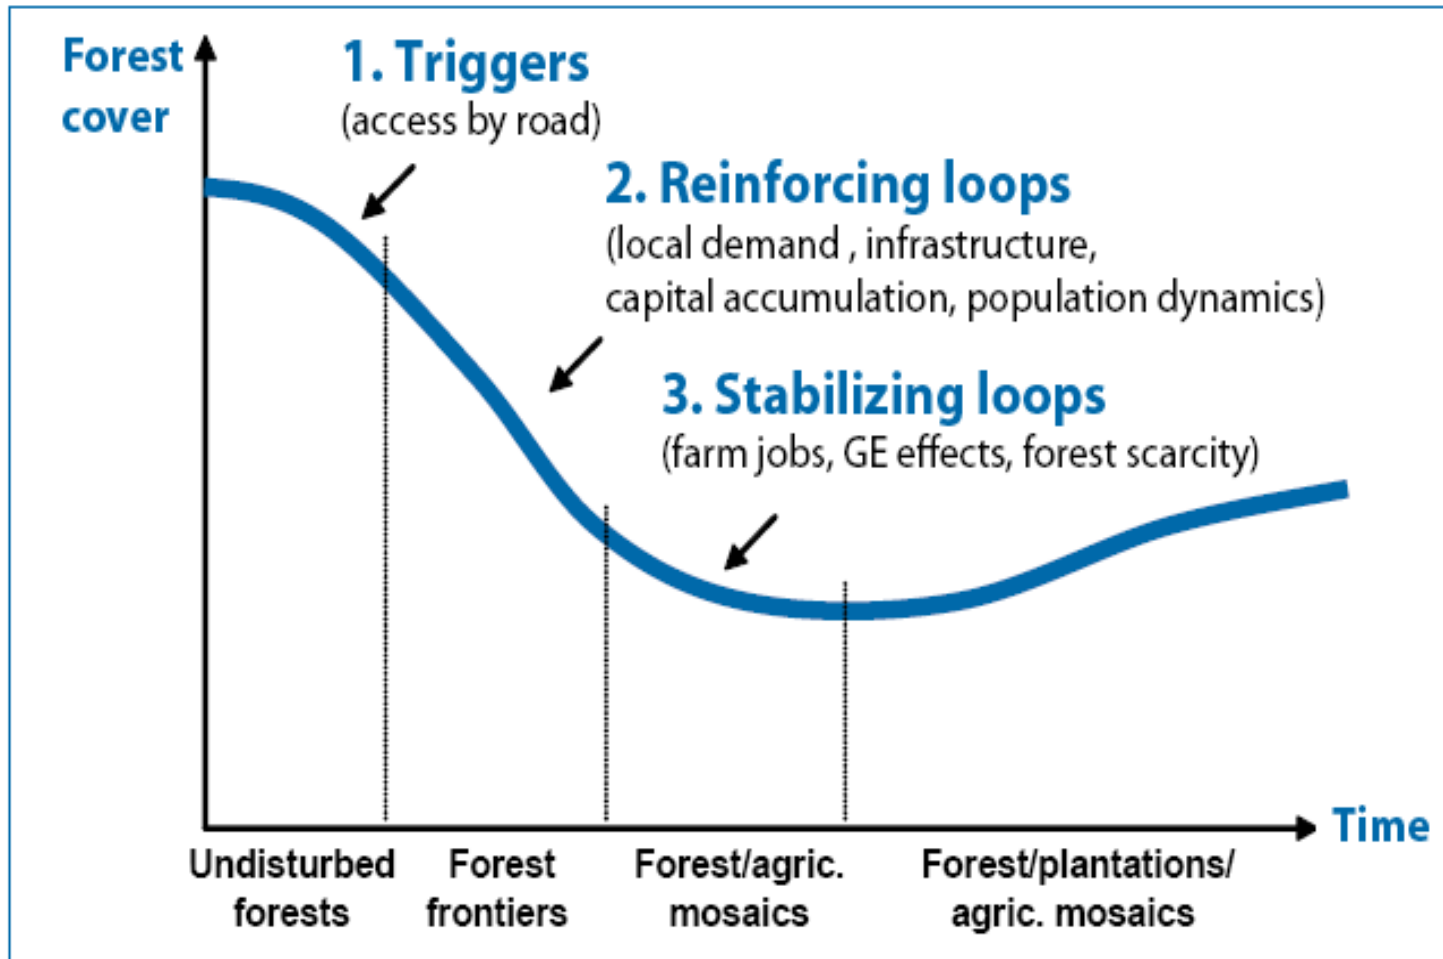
Forest cover

1. Triggers
(access by road)

2. Reinforcing loops
(local demand , infrastructure, capital accumulation, population dynamics)

3. Stabilizing loops
(farm jobs, GE effects, forest scarcity)

Time

Undisturbed forests

Forest frontiers

Forest/agric. mosaics

Forest/plantations/ agric. mosaics